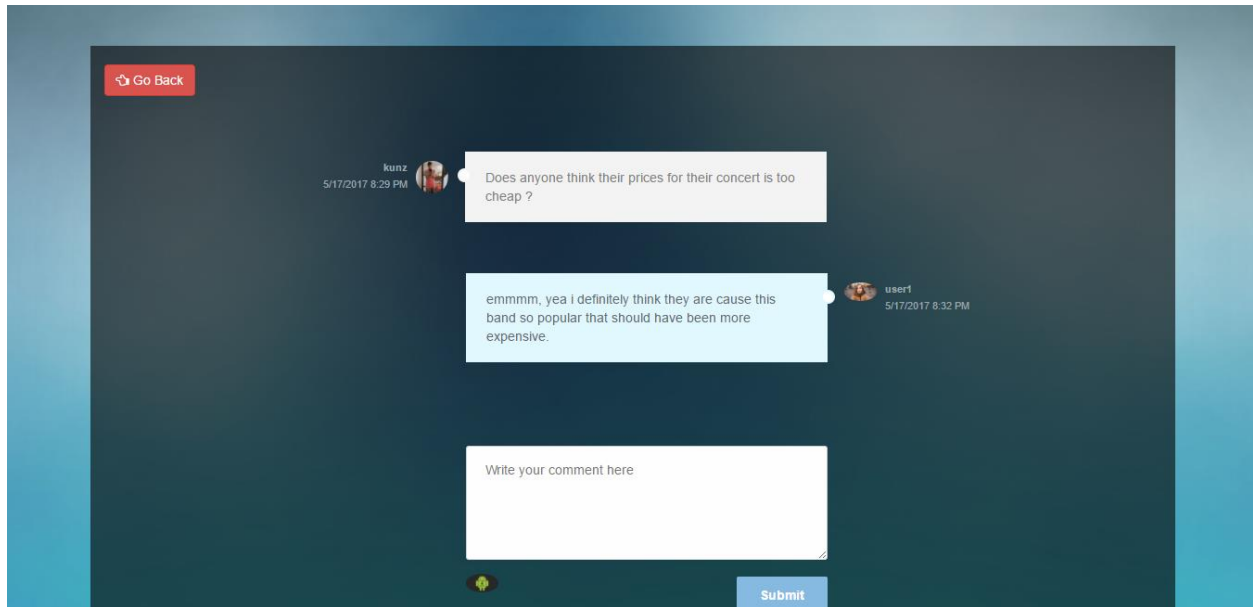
Go Back

kunz
5/17/2017 8:29 PM

Does anyone think their prices for their concert is too cheap ?

emmmm, yea i definitely think they are cause this band so popular that should have been more expensive.

user1
5/17/2017 8:32 PM

Write your comment here

Submit